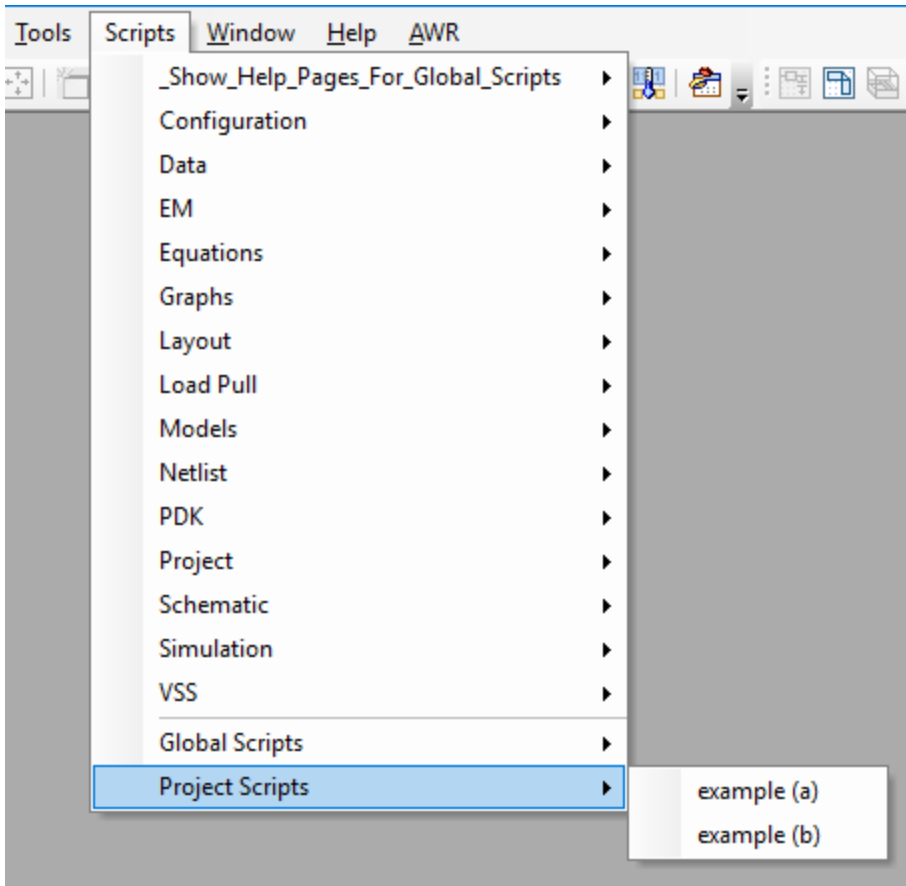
Tools Scripts Window Help AWR

_Show_Help_Pages_For_Global_Scripts
Configuration
Data
EM
Equations
Graphs
Layout
Load Pull
Models
Netlist
PDK
Project
Schematic
Simulation
VSS
Global Scripts
Project Scripts

example (a)
example (b)